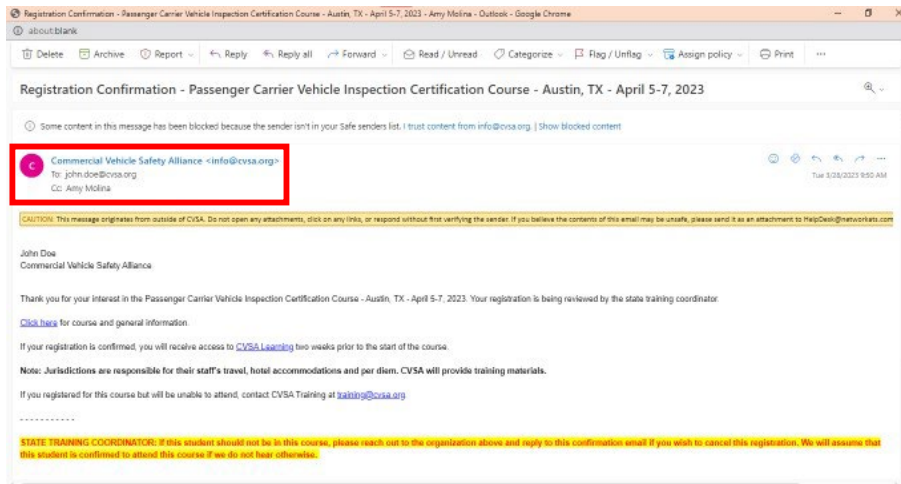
Registration Confirmation - Passenger Carrier Vehicle Inspection Certification Course - Austin, TX - April 5-7, 2023 - Amy Molina - Outlook - Google Chrome

about:blank

Delete  Archive  Report  Reply  Reply all  Forward  Read / Unread  Categorize  Flag / Unflag  Assign policy  Print  ···

Registration Confirmation - Passenger Carrier Vehicle Inspection Certification Course - Austin, TX - April 5-7, 2023

Some content in this message has been blocked because the sender isn't in your Safe senders list. I trust content from info@cvsa.org. | Show blocked content

C
Commercial Vehicle Safety Alliance <info@cvsa.org>
To: john.doe@cvsa.org
Cc: Amy Molina

Tue 3/28/2023 9:50 AM

CAUTION: This message originates from outside of CVSA. Do not open any attachments, click on any links, or respond without first verifying the sender. If you believe the contents of this email may be unsafe, please send it as an attachment to HelpDesk@networkats.com

John Doe
Commercial Vehicle Safety Alliance

Thank you for your interest in the Passenger Carrier Vehicle Inspection Certification Course - Austin, TX - April 5-7, 2023. Your registration is being reviewed by the state training coordinator.

Click here for course and general information.

If your registration is confirmed, you will receive access to CVSA Learning two weeks prior to the start of the course.

Note: Jurisdictions are responsible for their staff's travel, hotel accommodations and per diem. CVSA will provide training materials.

If you registered for this course but will be unable to attend, contact CVSA Training at training@cvsa.org

- - - - - - - - - - -

STATE TRAINING COORDINATOR: If this student should not be in this course, please reach out to the organization above and reply to this confirmation email if you wish to cancel this registration. We will assume that this student is confirmed to attend this course if we do not hear otherwise.